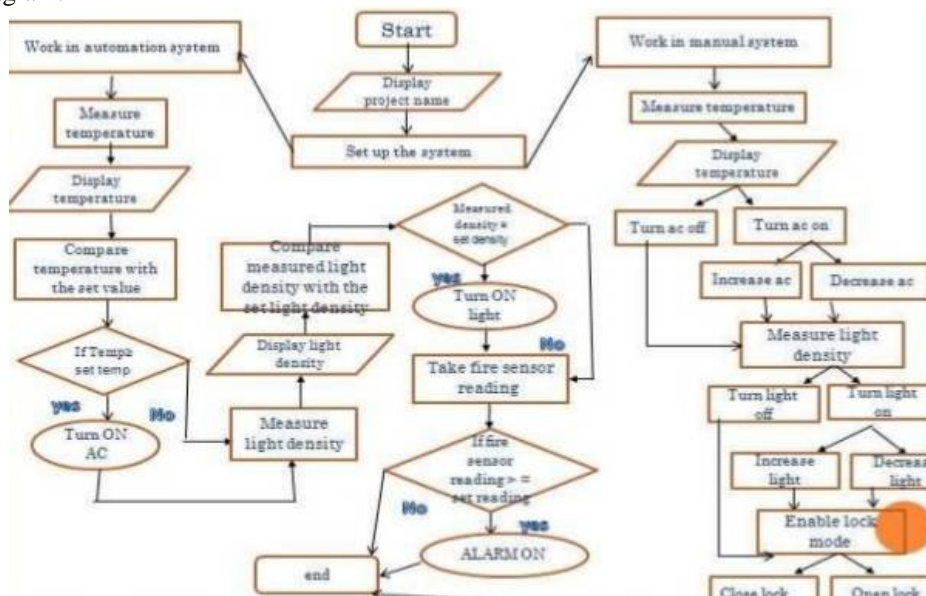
Start

Display project name

Set up the system

Work in automation system

Measure temperature

Display temperature

Compare temperature with the set value

If Temp≥ set temp

yes

No

Turn ON AC

Measure light density

Display light density

Compare measured light density with the set light density

Measured density ≤ set density

yes

Turn ON light

No

Take fire sensor reading

If fire sensor reading > = set reading

No

yes

ALARM ON

end

Work in manual system

Measure temperature

Display temperature

Turn ac off

Turn ac on

Increase ac

Decrease ac

Measure light density

Turn light off

Turn light on

Increase light

Decrea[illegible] light

Enable lock mode

Close lock

Open lock